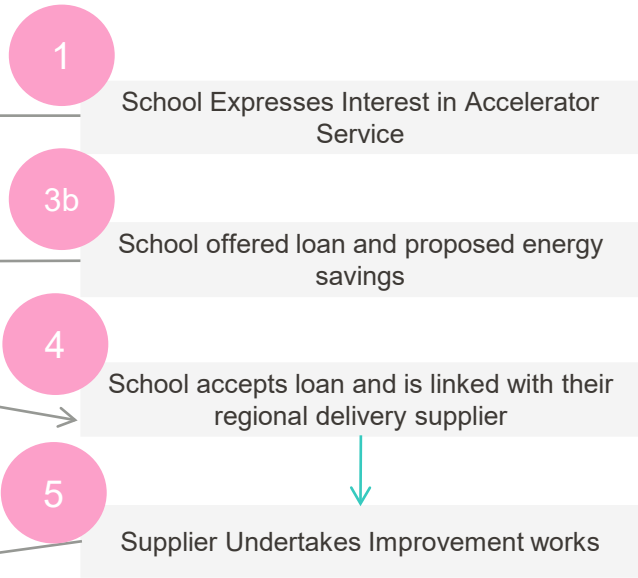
1

School Expresses Interest in Accelerator Service

3b

School offered loan and proposed energy savings

4

School accepts loan and is linked with their regional delivery supplier

5

Supplier Undertakes Improvement works